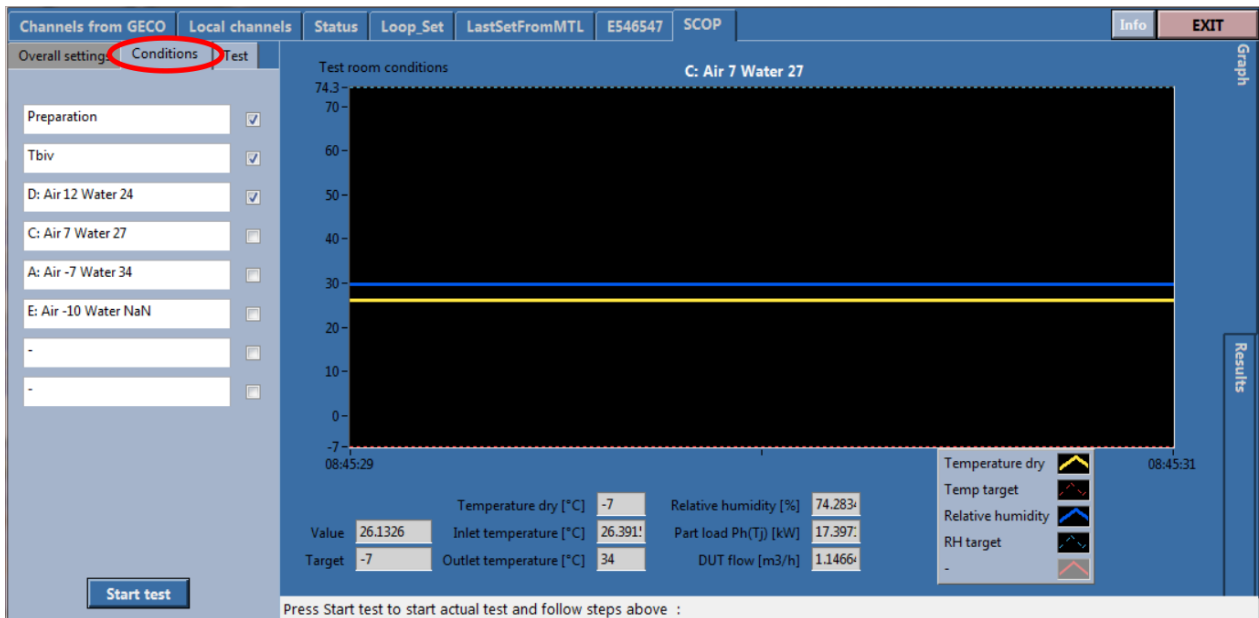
Channels from GECO | Local channels | Status | Loop_Set | LastSetFromMTL | E546547 | SCOP | Info | EXIT

Overall settings | Conditions | Test

Preparation
Tbiv
D: Air 12 Water 24
C: Air 7 Water 27
A: Air -7 Water 34
E: Air -10 Water NaN
-
-

Start test

Test room conditions
C: Air 7 Water 27

74.3
70
60
50
40
30
20
10
0
-7
08:45:29
08:45:31

Temperature dry
Temp target
Relative humidity
RH target
-

Graph
Results

Temperature dry [°C] -7
Value 26.1326
Inlet temperature [°C] 26.391
Target -7
Outlet temperature [°C] 34
Relative humidity [%] 74.2834
Part load Ph(Tj) [kW] 17.3973
DUT flow [m3/h] 1.14664

Press Start test to start actual test and follow steps above :